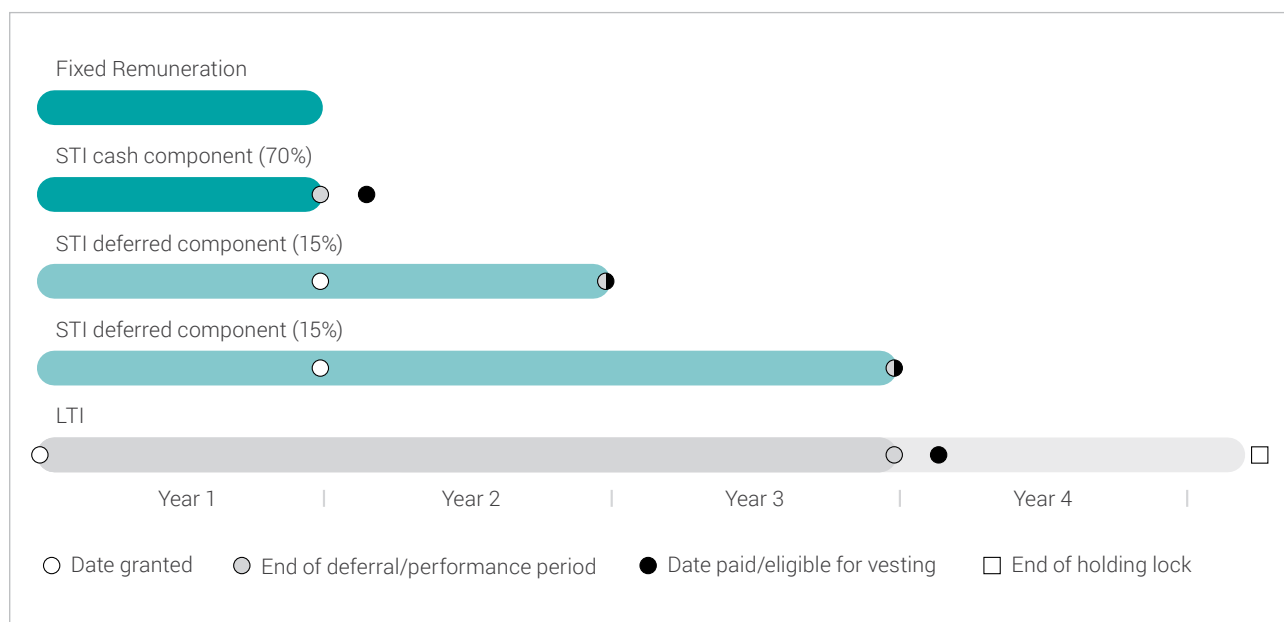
Fixed Remuneration

STI cash component (70%)

STI deferred component (15%)

STI deferred component (15%)

LTI

Year 1 | Year 2 | Year 3 | Year 4

Date granted
End of deferral/performance period
Date paid/eligible for vesting
End of holding lock